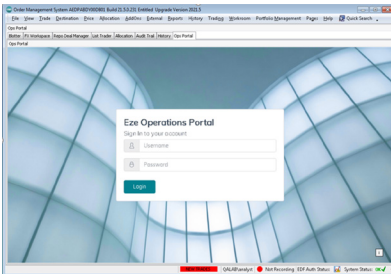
Order Management System AEDPABDV00RD01 Build 21.5.0.231 Entitled Upgrade Version 2021.5

File View Trade Destination Price Allocation AddOns External Reports History Trading Workroom Portfolio Management Pages Help Quick Search

Ops Portal

Blotter FX Workspace Repo Deal Manager List Trader Allocation Audit Trail History Ops Portal

Ops Portal

Eze Operations Portal

Sign in to your account

Username

Password

Login

NOT TRADING QALABanalyst Not Recording EDF Auth Status: System Status: OK